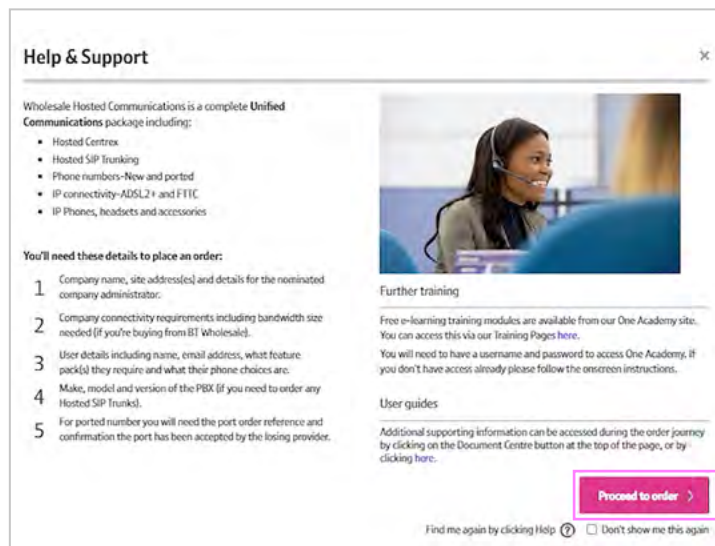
Help & Support

×

Wholesale Hosted Communications is a complete **Unified Communications** package including:

- Hosted Centrex
- Hosted SIP Trunking
- Phone numbers-New and ported
- IP connectivity-ADSL2+ and FTTC
- IP Phones, headsets and accessories

**You'll need these details to place an order:**

1 Company name, site address(es) and details for the nominated company administrator.

2 Company connectivity requirements including bandwidth size needed (if you're buying from BT Wholesale).

3 User details including name, email address, what feature pack(s) they require and what their phone choices are.

4 Make, model and version of the PBX (if you need to order any Hosted SIP Trunks).

5 For ported number you will need the port order reference and confirmation the port has been accepted by the losing provider.

Further training

Free e-learning training modules are available from our One Academy site. You can access this via our Training Pages here.

You will need to have a username and password to access One Academy. If you don't have access already please follow the onscreen instructions.

User guides

Additional supporting information can be accessed during the order journey by clicking on the Document Centre button at the top of the page, or by clicking here.

Proceed to order >

Find me again by clicking Help ? Don't show me this again